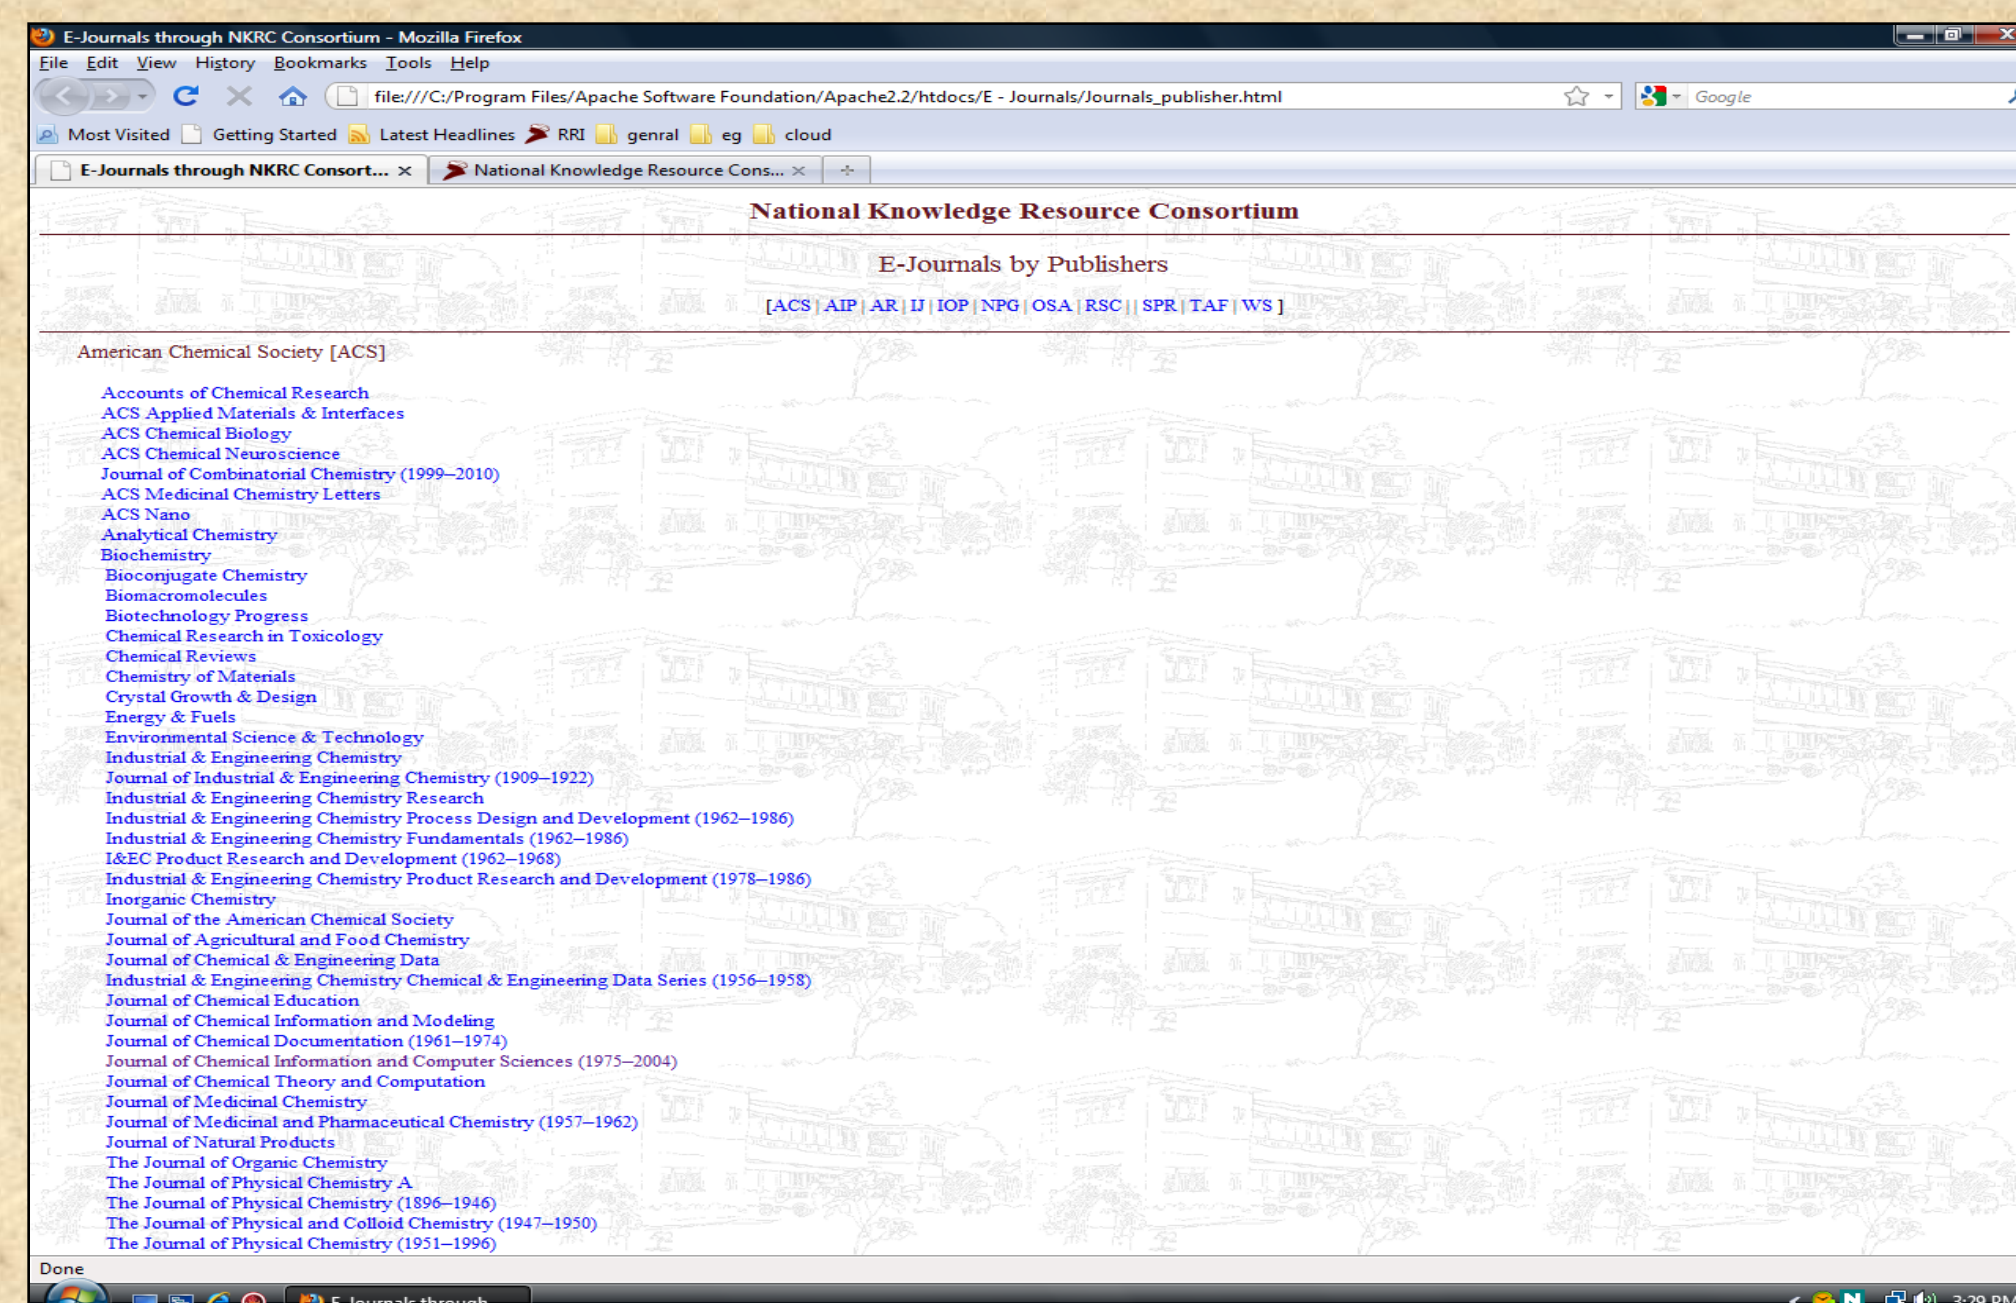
E-Journals through NKRC Consortium - Mozilla Firefox

File Edit View History Bookmarks Tools Help

file:///C:/Program Files/Apache Software Foundation/Apache2.2/htdocs/E - Journals/Journals_publisher.html

Google

Most Visited Getting Started Latest Headlines RRI genral eg cloud

E-Journals through NKRC Consort... National Knowledge Resource Cons...

National Knowledge Resource Consortium

E-Journals by Publishers

[ACS | AIP | AR | IJ | IOP | NPG | OSA | RSC | | SPR | TAF | WS ]

American Chemical Society [ACS]

Accounts of Chemical Research
ACS Applied Materials & Interfaces
ACS Chemical Biology
ACS Chemical Neuroscience
Journal of Combinatorial Chemistry (1999–2010)
ACS Medicinal Chemistry Letters
ACS Nano
Analytical Chemistry
Biochemistry
Bioconjugate Chemistry
Biomacromolecules
Biotechnology Progress
Chemical Research in Toxicology
Chemical Reviews
Chemistry of Materials
Crystal Growth & Design
Energy & Fuels
Environmental Science & Technology
Industrial & Engineering Chemistry
Journal of Industrial & Engineering Chemistry (1909–1922)
Industrial & Engineering Chemistry Research
Industrial & Engineering Chemistry Process Design and Development (1962–1986)
Industrial & Engineering Chemistry Fundamentals (1962–1986)
I&EC Product Research and Development (1962–1968)
Industrial & Engineering Chemistry Product Research and Development (1978–1986)
Inorganic Chemistry
Journal of the American Chemical Society
Journal of Agricultural and Food Chemistry
Journal of Chemical & Engineering Data
Industrial & Engineering Chemistry Chemical & Engineering Data Series (1956–1958)
Journal of Chemical Education
Journal of Chemical Information and Modeling
Journal of Chemical Documentation (1961–1974)
Journal of Chemical Information and Computer Sciences (1975–2004)
Journal of Chemical Theory and Computation
Journal of Medicinal Chemistry
Journal of Medicinal and Pharmaceutical Chemistry (1957–1962)
Journal of Natural Products
The Journal of Organic Chemistry
The Journal of Physical Chemistry A
The Journal of Physical Chemistry (1896–1946)
The Journal of Physical and Colloid Chemistry (1947–1950)
The Journal of Physical Chemistry (1951–1996)

Done

E-Journals through

3:29 PM